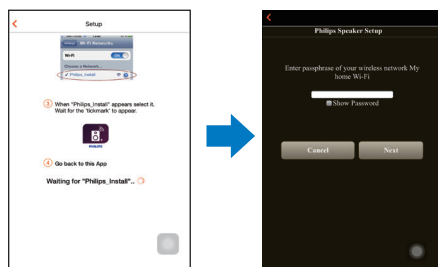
Setup

Settings Wi-Fi Networks

Wi-Fi ON

Choose a Network...

✓ Philips_Install

③ When "Philips_Install" appears select it. Wait for the "tickmark" to appear.

PHILIPS

④ Go back to this App

Waiting for "Philips_Install"..

Philips Speaker Setup

Enter passphrase of your wireless network My home Wi-Fi

Show Password

Cancel

Next